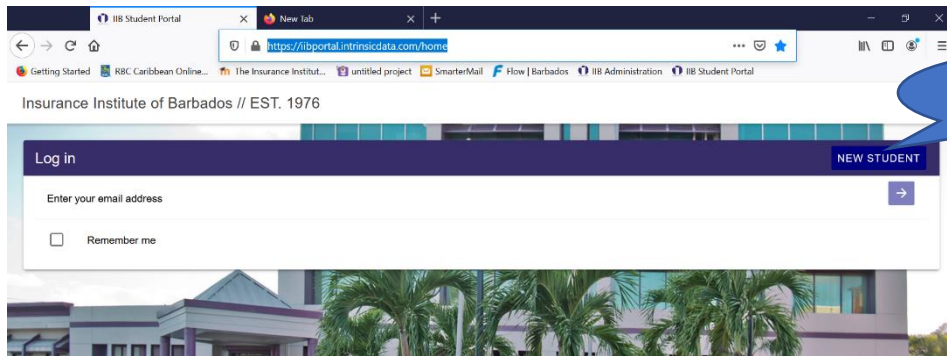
IIB Student Portal
New Tab
https://iibportal.intrinsicdata.com/home
Getting Started RBC Caribbean Online... The Insurance Institut... untitled project SmarterMail Flow | Barbados IIB Administration IIB Student Portal

Insurance Institute of Barbados // EST. 1976

Log in
NEW STUDENT

Enter your email address

Remember me